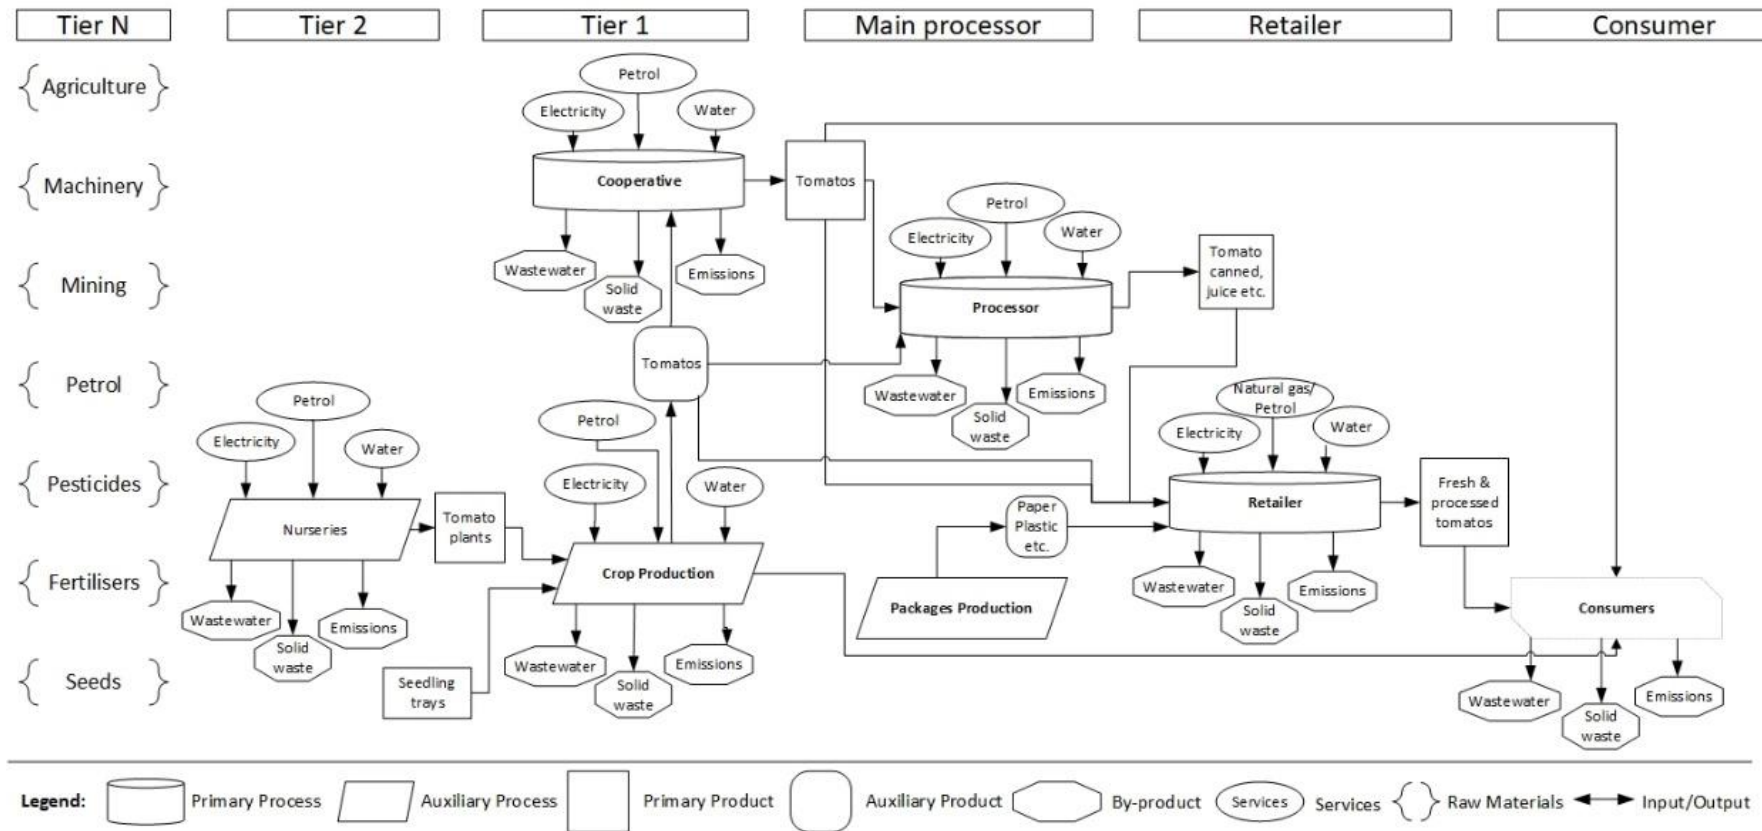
Tier N

Tier 2

Tier 1

Main processor

Retailer

Consumer

Agriculture

Machinery

Mining

Petrol

Pesticides

Fertilisers

Seeds

Petrol

Electricity

Water

Cooperative

Tomatos

Wastewater

Solid waste

Emissions

Petrol

Electricity

Water

Processor

Tomato canned, juice etc.

Wastewater

Solid waste

Emissions

Tomatos

Petrol

Electricity

Water

Nurseries

Tomato plants

Wastewater

Solid waste

Emissions

Petrol

Electricity

Water

Crop Production

Wastewater

Solid waste

Emissions

Seedling trays

Natural gas/ Petrol

Electricity

Water

Retailer

Fresh & processed tomatos

Paper Plastic etc.

Packages Production

Wastewater

Solid waste

Emissions

Consumers

Wastewater

Solid waste

Emissions

Legend: Primary Process Auxiliary Process Primary Product Auxiliary Product By-product Services Services Raw Materials Input/Output